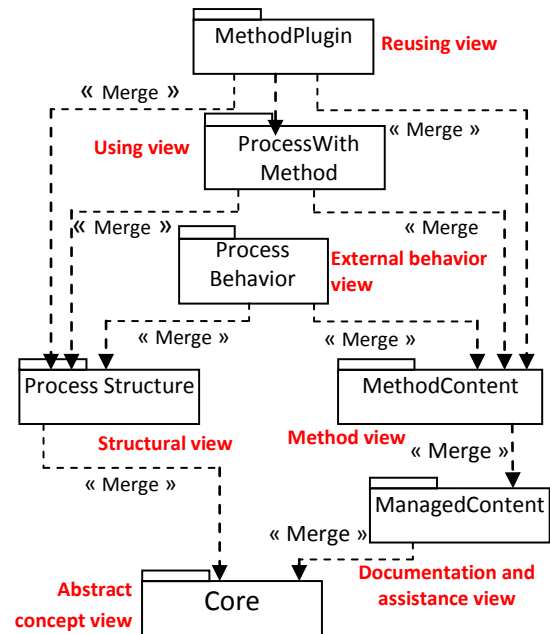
MethodPlugin
Reusing view
« Merge »
« Merge »
Using view
ProcessWith Method
« Merge »
« Merge
Process Behavior
External behavior view
« Merge »
« Merge »
Process Structure
MethodContent
Structural view
Method view
« Merge »
« Merge »
ManagedContent
« Merge »
Abstract concept view
Core
Documentation and assistance view